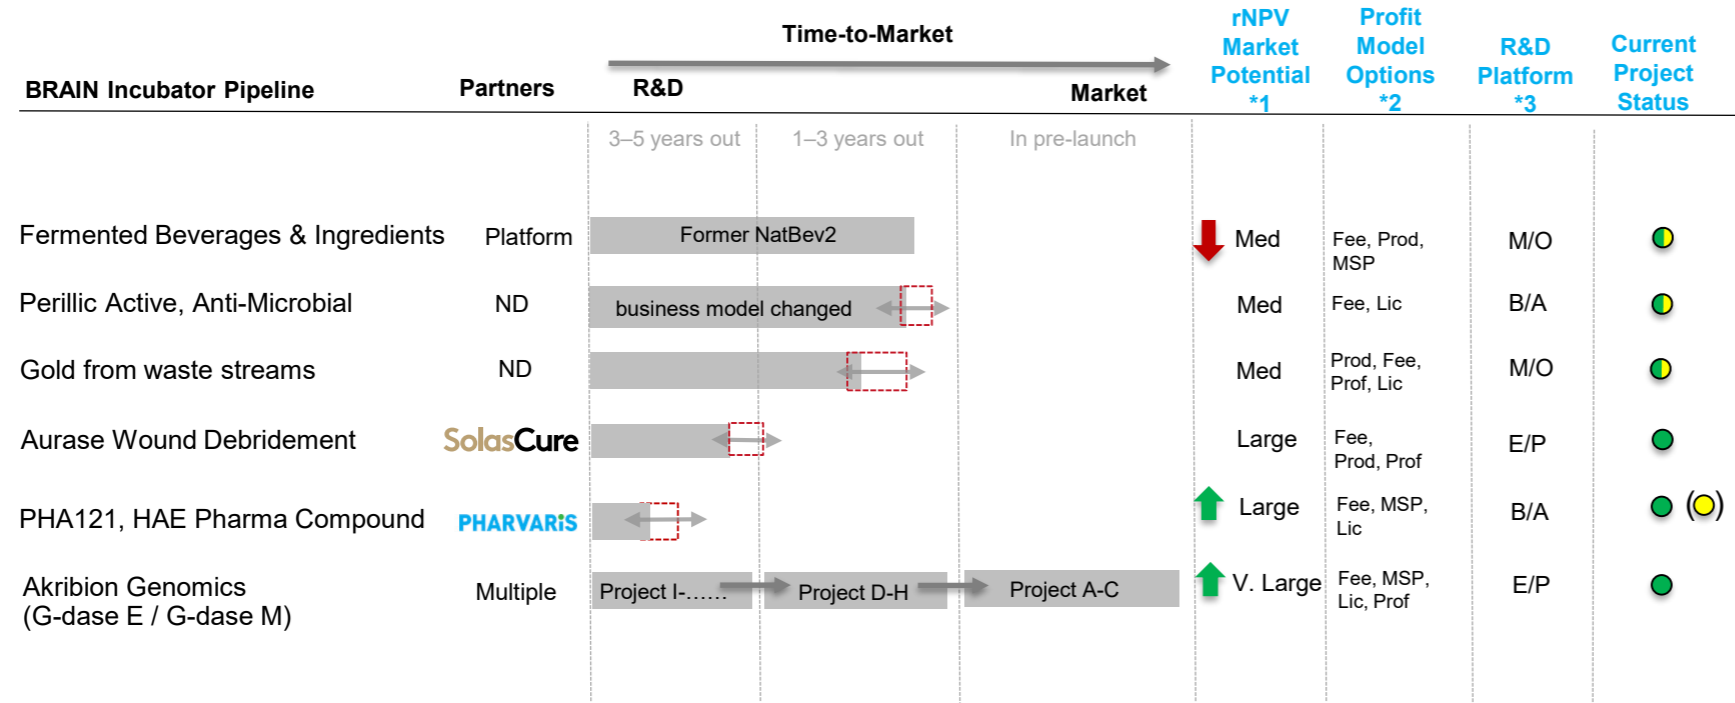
| BRAIN Incubator Pipeline | Partners | Time-to-Market R&D → Market | | | rNPV Market Potential *1 | Profit Model Options *2 | R&D Platform *3 | Current Project Status |
|---|---|---|---|---|---|---|---|---|
| | | 3–5 years out | 1–3 years out | In pre-launch | | | | |
| Fermented Beverages & Ingredients | Platform | Former NatBev2 | | | Med | Fee, Prod, MSP | M/O | |
| Perillic Active, Anti-Microbial | ND | business model changed | | | Med | Fee, Lic | B/A | |
| Gold from waste streams | ND | | | | Med | Prod, Fee, Prof, Lic | M/O | |
| Aurase Wound Debridement | SolasCure | | | | Large | Fee, Prod, Prof | E/P | |
| PHA121, HAE Pharma Compound | PHARVARIS | | | | Large | Fee, MSP, Lic | B/A | ( ) |
| Akribion Genomics (G-dase E / G-dase M) | Multiple | Project I-…… | Project D-H | Project A-C | V. Large | Fee, MSP, Lic, Prof | E/P | |